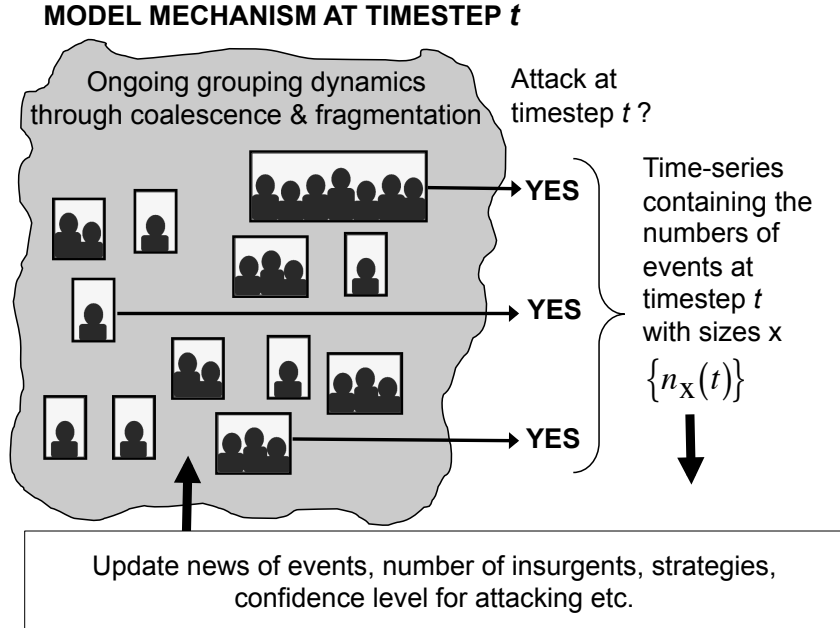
MODEL MECHANISM AT TIMESTEP $t$

Ongoing grouping dynamics through coalescence & fragmentation

Attack at timestep $t$ ?

YES

YES

YES

Time-series containing the numbers of events at timestep $t$ with sizes x

$\{n_{\mathrm{x}}(t)\}$

Update news of events, number of insurgents, strategies, confidence level for attacking etc.